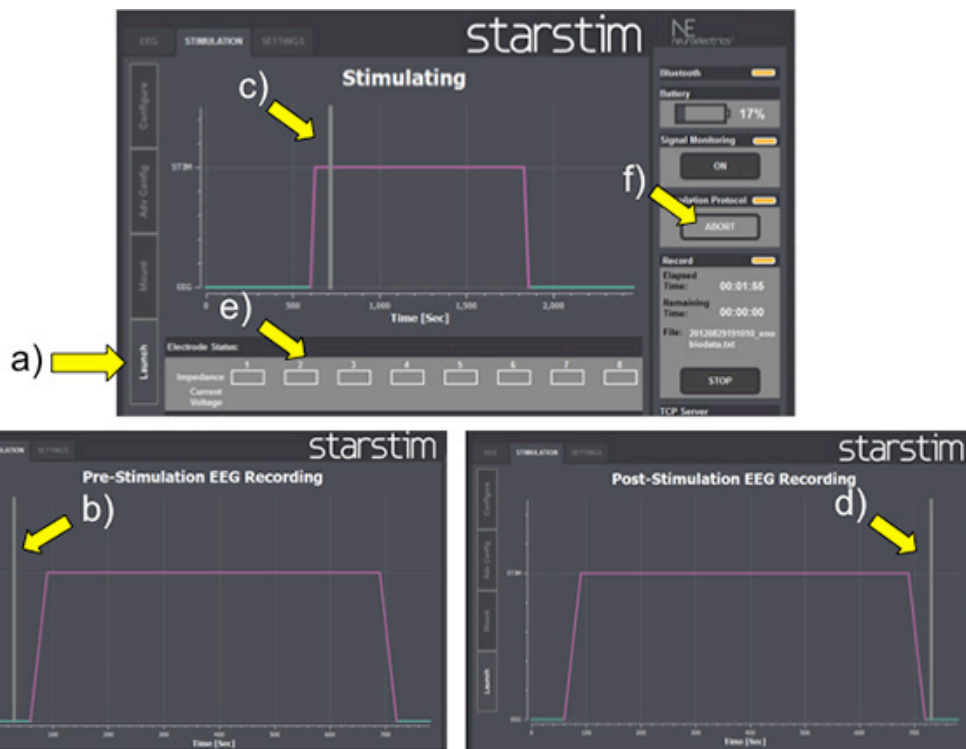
EEG STIMULATION SETTINGS

starstim

NE neuroelectrics

Stimulating

c)

Configure

Adv Config

Mount

Launch

STIM

EEG

0 500 1,000 1,500 2,000

Time [Sec]

Bluetooth

Battery

17%

Signal Monitoring

ON

f)

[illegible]lation Protocol

ABORT

Record

Elapsed Time: 00:01:55

Remaining Time: 00:00:00

File: 20120829191010_eno biodata.txt

STOP

TCP Server

e)

a)

Electrode Status:

Impedance

Current

Voltage

1 2 3 4 5 6 7 8

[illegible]ULATION SETTINGS

starstim

Pre-Stimulation EEG Recording

b)

100 200 300 400 500 600 700

Time [Sec]

EEG STIMULATION SETTINGS

starstim

Post-Stimulation EEG Recording

d)

Configure

Adv Config

Mount

Launch

STIM

EEG

0 100 200 300 400 500 600 700

Time [Sec]